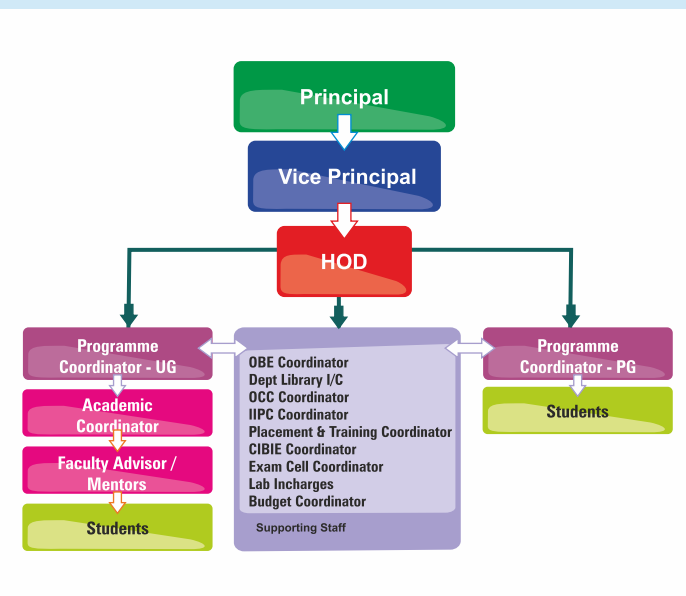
Principal

Vice Principal

HOD

Programme Coordinator - UG

Academic Coordinator

Faculty Advisor / Mentors

Students

OBE Coordinator
Dept Library I/C
OCC Coordinator
IIPC Coordinator
Placement & Training Coordinator
CIBIE Coordinator
Exam Cell Coordinator
Lab Incharges
Budget Coordinator

Supporting Staff

Programme Coordinator - PG

Students